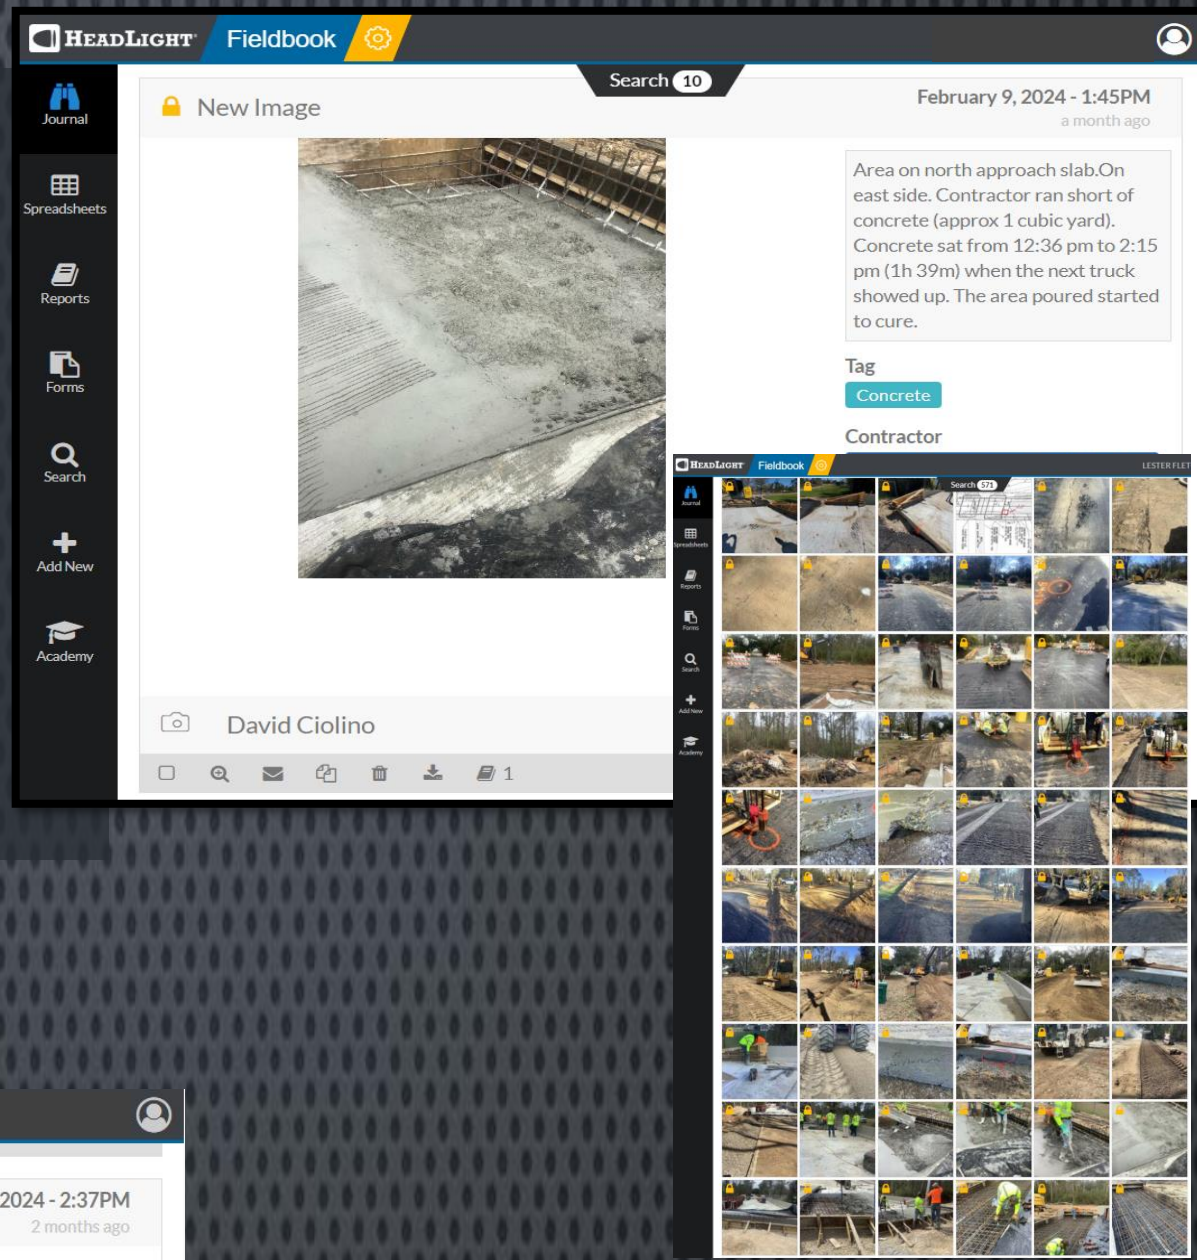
HEADLIGHT Fieldbook

Journal
Spreadsheets
Reports
Forms
Search
Add New
Academy

Search 10

New Image

February 9, 2024 - 1:45PM
a month ago

Area on north approach slab.On east side. Contractor ran short of concrete (approx 1 cubic yard). Concrete sat from 12:36 pm to 2:15 pm (1h 39m) when the next truck showed up. The area poured started to cure.

Tag
Concrete

Contractor

David Ciolino

1

HEADLIGHT Fieldbook
LESTER FLET
Search 571
Journal
Spreadsheets
Reports
Forms
Search
Add New
Academy

2024 - 2:37PM
2 months ago